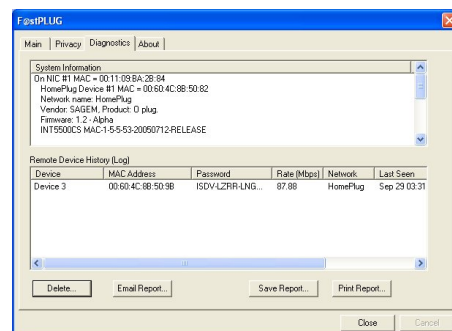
FastPLUG

Main | Privacy | Diagnostics | About

System Information
On NIC #1 MAC = 00:11:09:BA:28:84
HomePlug Device #1 MAC = 00:60:4C:8B:50:82
Network name: HomePlug
Vendor: SAGEM, Product: 0 plug.
Firmware: 1.2 - Alpha
INT5500CS MAC-1-5-5-53-20050712-RELEASE

Remote Device History (Log)

| Device | MAC Address | Password | Rate (Mbps) | Network | Last Seen |
|---|---|---|---|---|---|
| Device 3 | 00:60:4C:8B:50:9B | ISDV-LZRR-LNG... | 87.88 | HomePlug | Sep 29 03:31 |

Delete... Email Report... Save Report... Print Report...

Close Cancel